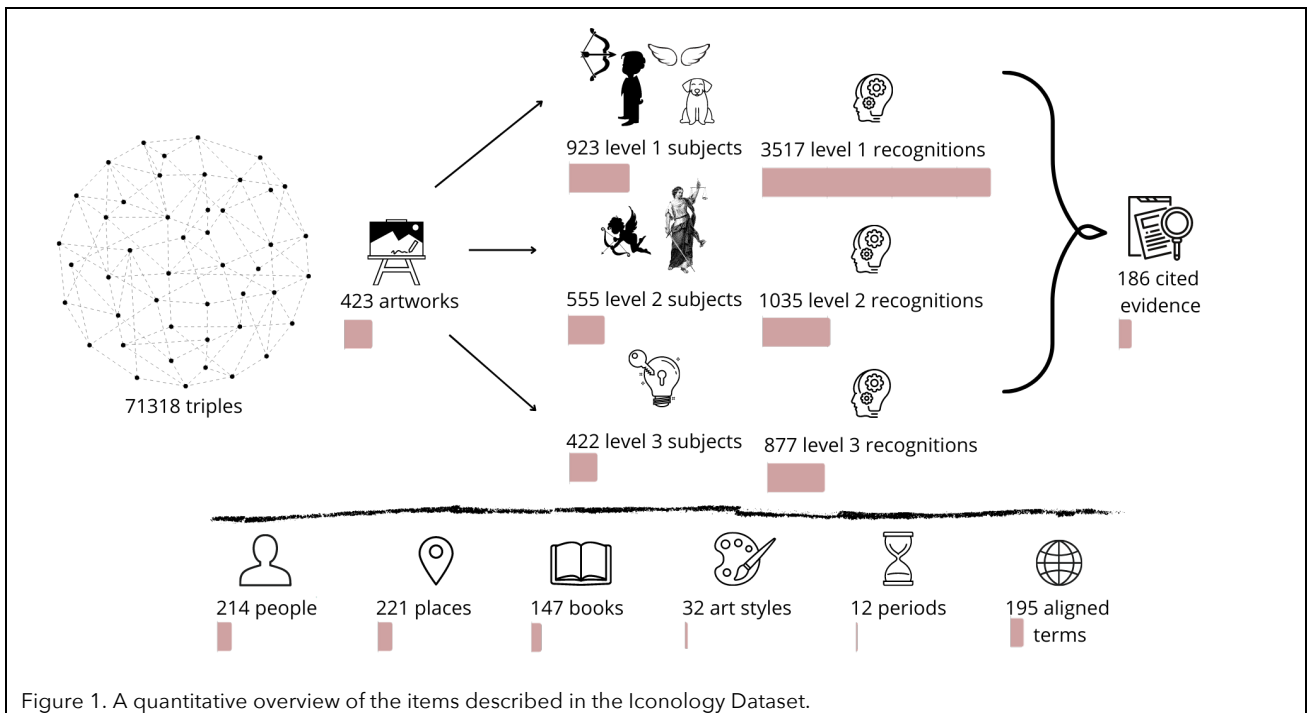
71318 triples

423 artworks

923 level 1 subjects

3517 level 1 recognitions

555 level 2 subjects

1035 level 2 recognitions

422 level 3 subjects

877 level 3 recognitions

186 cited evidence

214 people

221 places

147 books

32 art styles

12 periods

195 aligned terms

Figure 1. A quantitative overview of the items described in the Iconology Dataset.